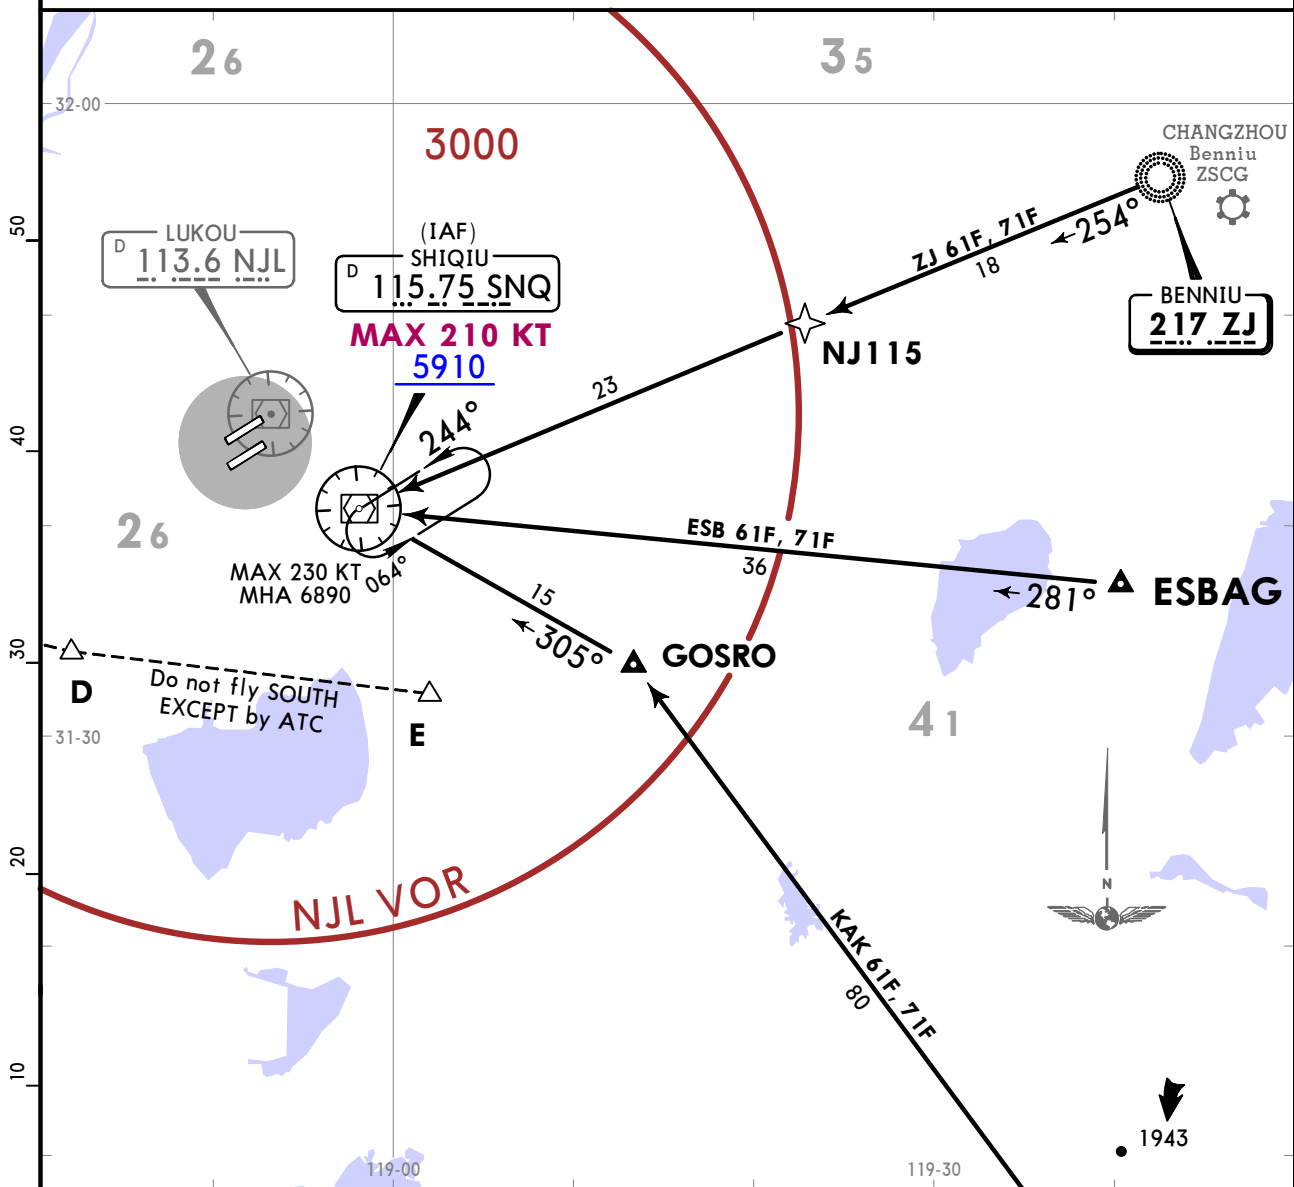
26

35

32-00

3000

CHANGZHOU
Benniu
ZSCG

50

D LUKOU
113.6 NJL

(IAF)
SHIQIU
D 115.75 SNQ

ZJ 61F, 71F
18
254°

BENNIU
217 ZJ

MAX 210 KT
5910

NJ115

23

40

244°

26

ESB 61F, 71F
36

MAX 230 KT
MHA 6890
064°

15

281°

ESBAG

305°

GOSRO

30

D

Do not fly SOUTH
EXCEPT by ATC

E

31-30

41

20

N

NJL VOR

KAK 61F, 71F
80

10

1943

119-00

119-30